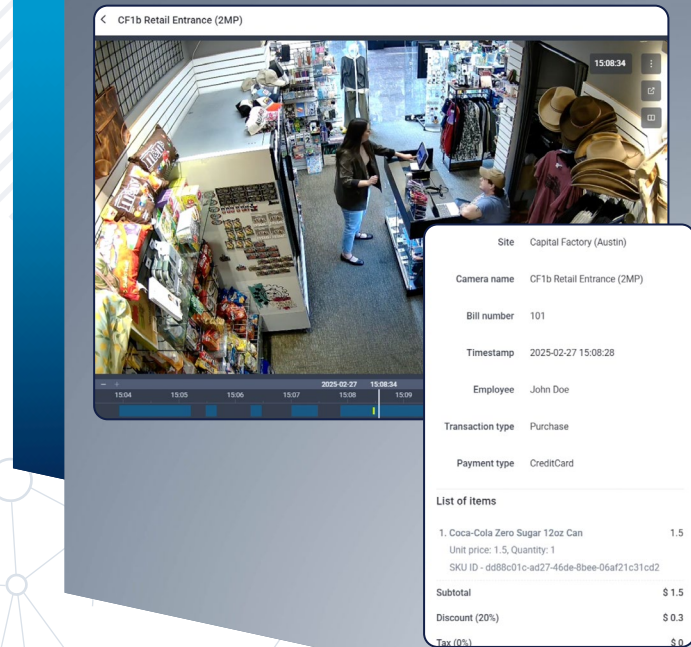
CF1b Retail Entrance (2MP)

15:08:34

2025-02-27 15:08:34

15:04 15:05 15:06 15:07 15:08 15:09

| | |
|---|---|
| Site | Capital Factory (Austin) |
| Camera name | CF1b Retail Entrance (2MP) |
| Bill number | 101 |
| Timestamp | 2025-02-27 15:08:28 |
| Employee | John Doe |
| Transaction type | Purchase |
| Payment type | CreditCard |

List of items

1. Coca-Cola Zero Sugar 12oz Can 1.5
Unit price: 1.5, Quantity: 1
SKU ID - dd88c01c-ad27-46de-8bee-06af21c31cd2

Subtotal $ 1.5

Discount (20%) $ 0.3

Tax (0%) $ 0